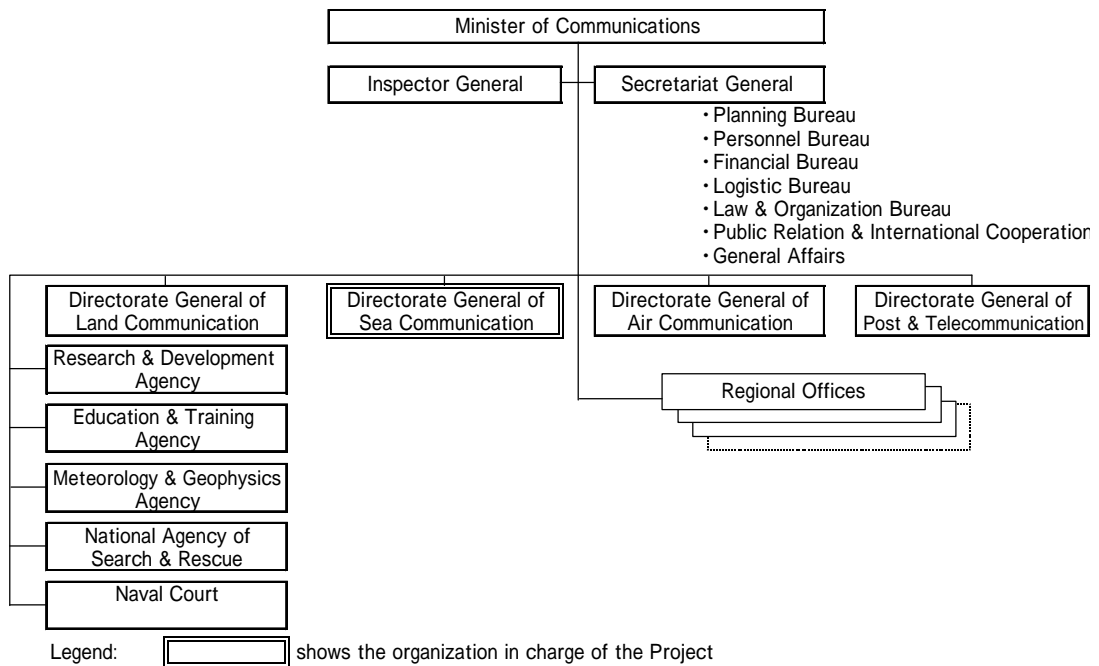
Minister of Communications

Inspector General

Secretariat General

・Planning Bureau
・Personnel Bureau
・Financial Bureau
・Logistic Bureau
・Law & Organization Bureau
・Public Relation & International Cooperation
・General Affairs

Directorate General of Land Communication

Directorate General of Sea Communication

Directorate General of Air Communication

Directorate General of Post & Telecommunication

Research & Development Agency

Education & Training Agency

Meteorology & Geophysics Agency

National Agency of Search & Rescue

Naval Court

Regional Offices

Legend: shows the organization in charge of the Project